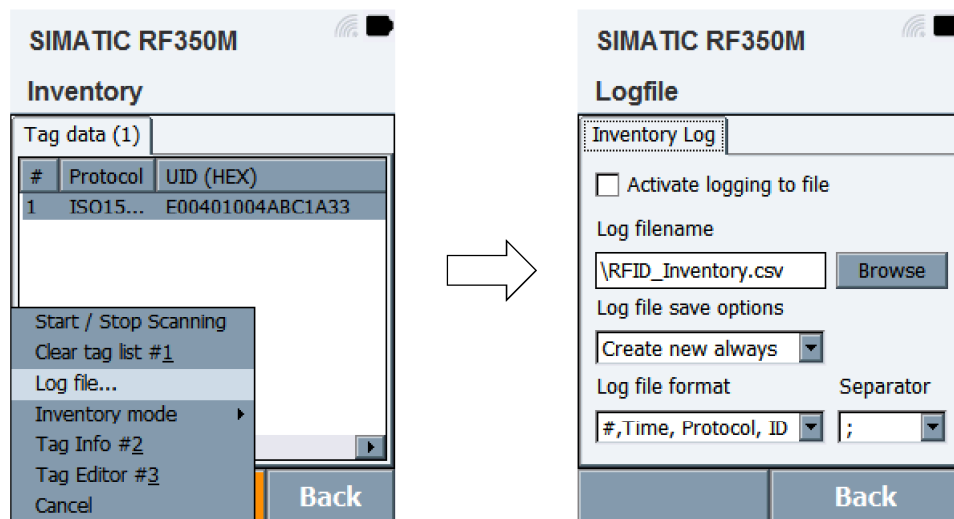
SIMATIC RF350M

Inventory

Tag data (1)

| # | Protocol | UID (HEX) |
|---|---|---|
| 1 | ISO15... | E00401004ABC1A33 |

Start / Stop Scanning
Clear tag list #1
Log file...
Inventory mode
Tag Info #2
Tag Editor #3
Cancel

Back

SIMATIC RF350M

Logfile

Inventory Log

Activate logging to file

Log filename

\RFID_Inventory.csv

Browse

Log file save options

Create new always

Log file format

Separator

#,Time, Protocol, ID

;

Back